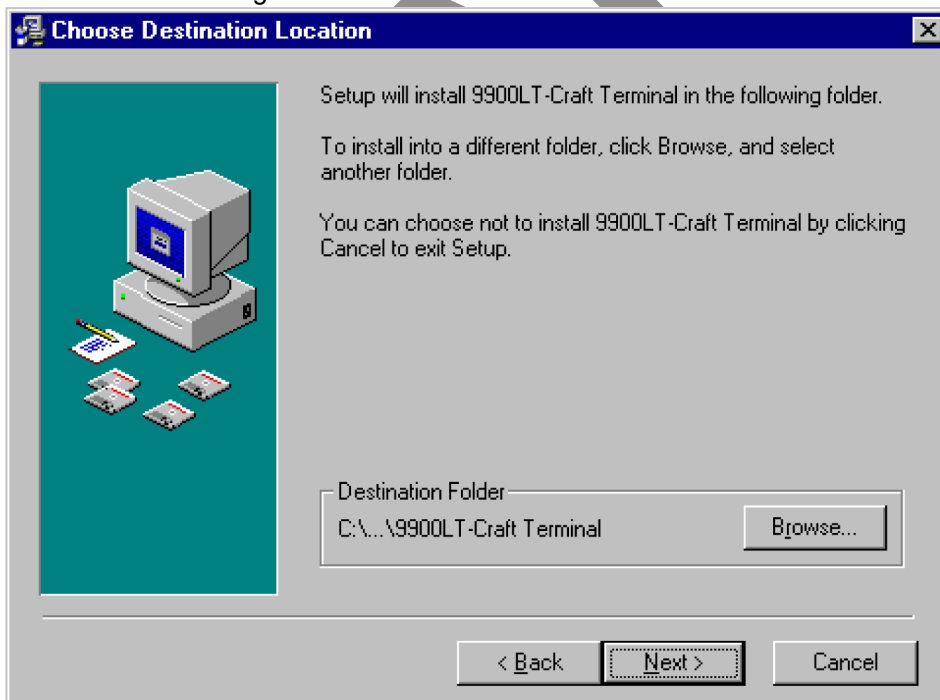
Choose Destination Location

Setup will install 9900LT-Craft Terminal in the following folder.

To install into a different folder, click Browse, and select another folder.

You can choose not to install 9900LT-Craft Terminal by clicking Cancel to exit Setup.

Destination Folder
C:\...\9900LT-Craft Terminal

Browse...

< Back

Next >

Cancel